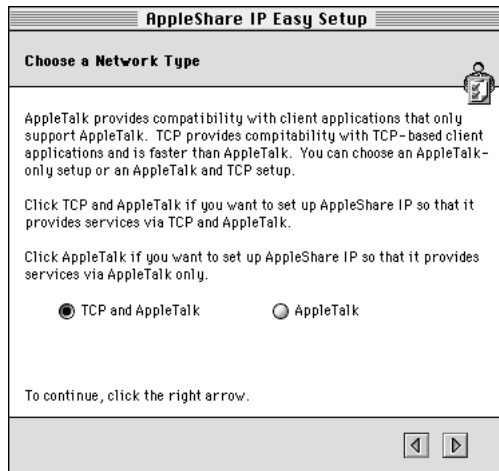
AppleShare IP Easy Setup

Choose a Network Type

AppleTalk provides compatibility with client applications that only support AppleTalk. TCP provides compitability with TCP-based client applications and is faster than AppleTalk. You can choose an AppleTalk-only setup or an AppleTalk and TCP setup.

Click TCP and AppleTalk if you want to set up AppleShare IP so that it provides services via TCP and AppleTalk.

Click AppleTalk if you want to set up AppleShare IP so that it provides services via AppleTalk only.

TCP and AppleTalk

AppleTalk

To continue, click the right arrow.